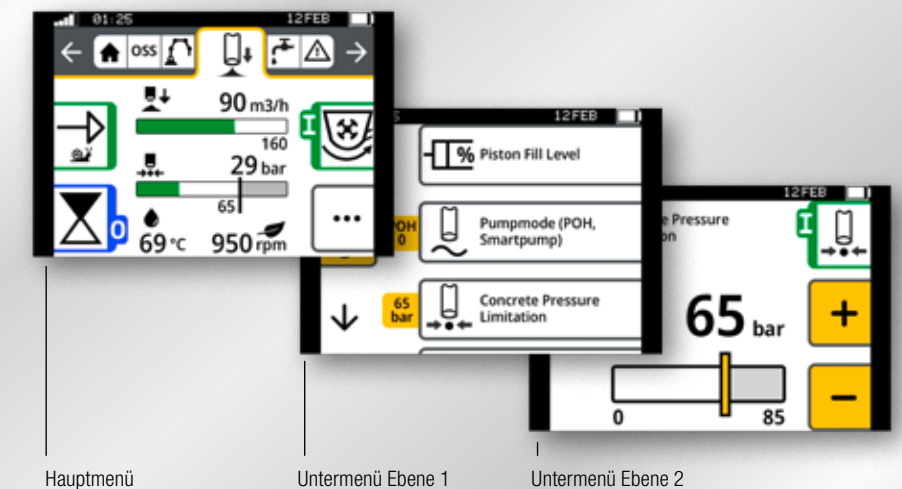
01:25 12FEB

OSS

90 m3/h

160

29 bar

65

0

69 °C

950 rpm

...

5 12FEB

% Piston Fill Level

POH 0

Pumpmode (POH, Smartpump)

65 bar

Concrete Pressure Limitation

12FEB

e Pressure n

65 bar

+

−

0

85

Hauptmenü

Untermenü Ebene 1

Untermenü Ebene 2